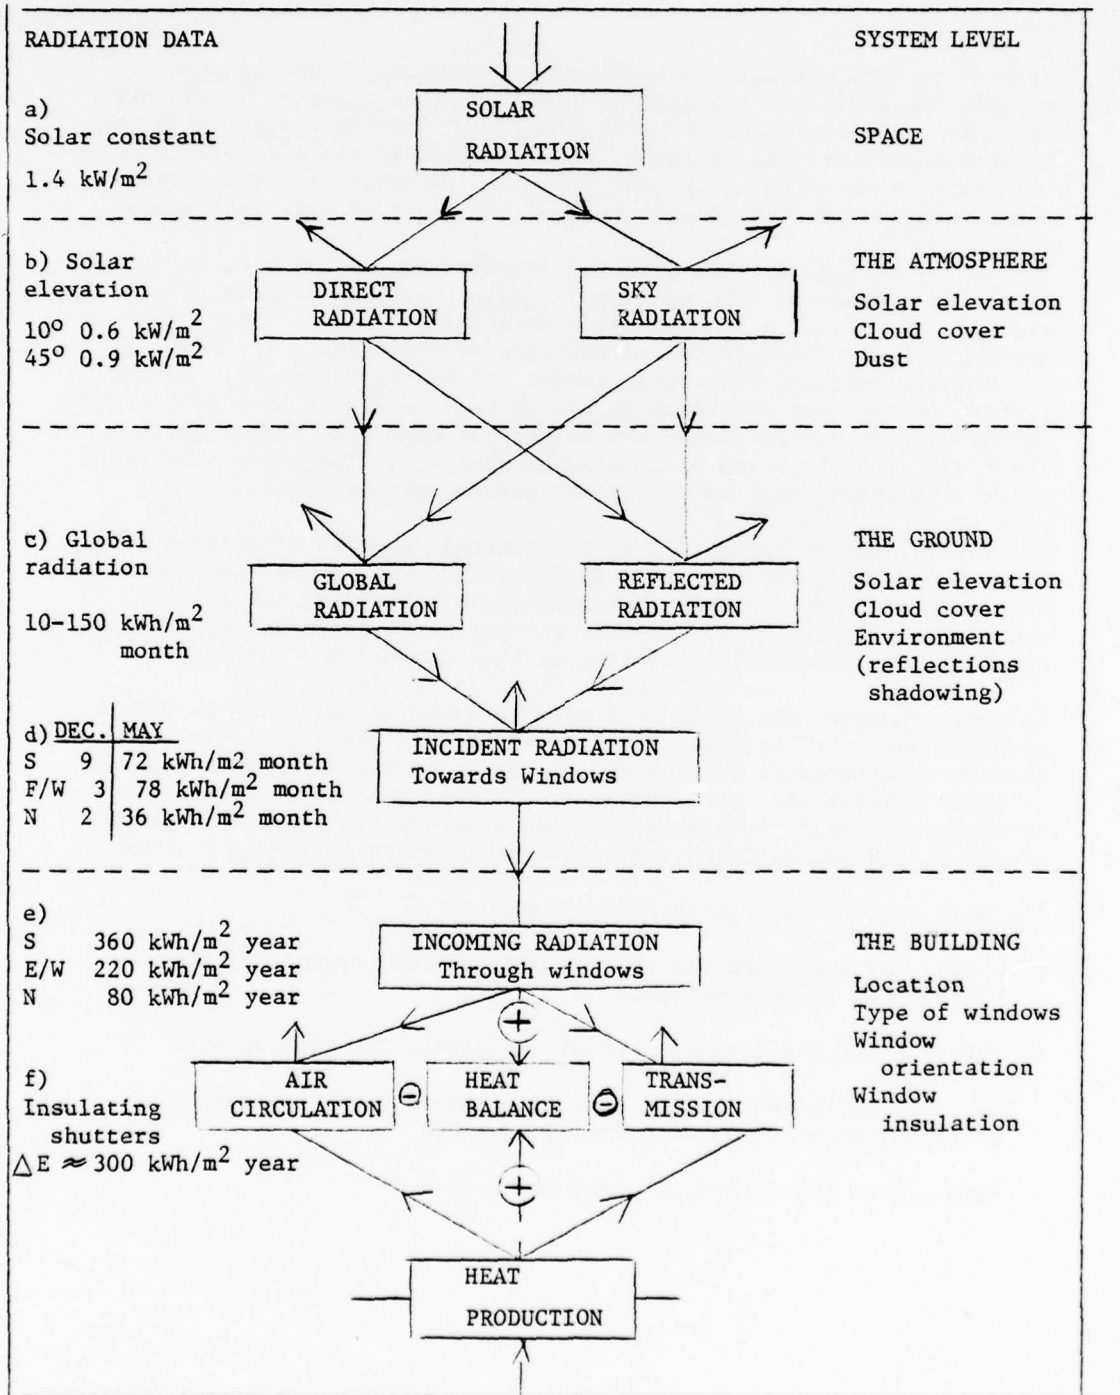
RADIATION DATA

SYSTEM LEVEL

a)
Solar constant
1.4 kW/$m^2$

SOLAR RADIATION

SPACE

b) Solar elevation
$10^o$ 0.6 kW/$m^2$
$45^o$ 0.9 kW/$m^2$

DIRECT RADIATION

SKY RADIATION

THE ATMOSPHERE
Solar elevation
Cloud cover
Dust

c) Global radiation
10-150 kWh/$m^2$ month

GLOBAL RADIATION

REFLECTED RADIATION

THE GROUND
Solar elevation
Cloud cover
Environment
(reflections shadowing)

d)
| | DEC. | MAY |
|---|---|---|
| S | 9 | 72 kWh/m2 month |
| F/W | 3 | 78 kWh/$m^2$ month |
| N | 2 | 36 kWh/$m^2$ month |

INCIDENT RADIATION
Towards Windows

e)
S 360 kWh/$m^2$ year
E/W 220 kWh/$m^2$ year
N 80 kWh/$m^2$ year

INCOMING RADIATION
Through windows

THE BUILDING
Location
Type of windows
Window orientation
Window insulation

$+$

f)
Insulating shutters
$\triangle$E $\approx$ 300 kWh/$m^2$ year

AIR CIRCULATION $\ominus$ HEAT BALANCE $\ominus$ TRANSMISSION

$+$

HEAT PRODUCTION